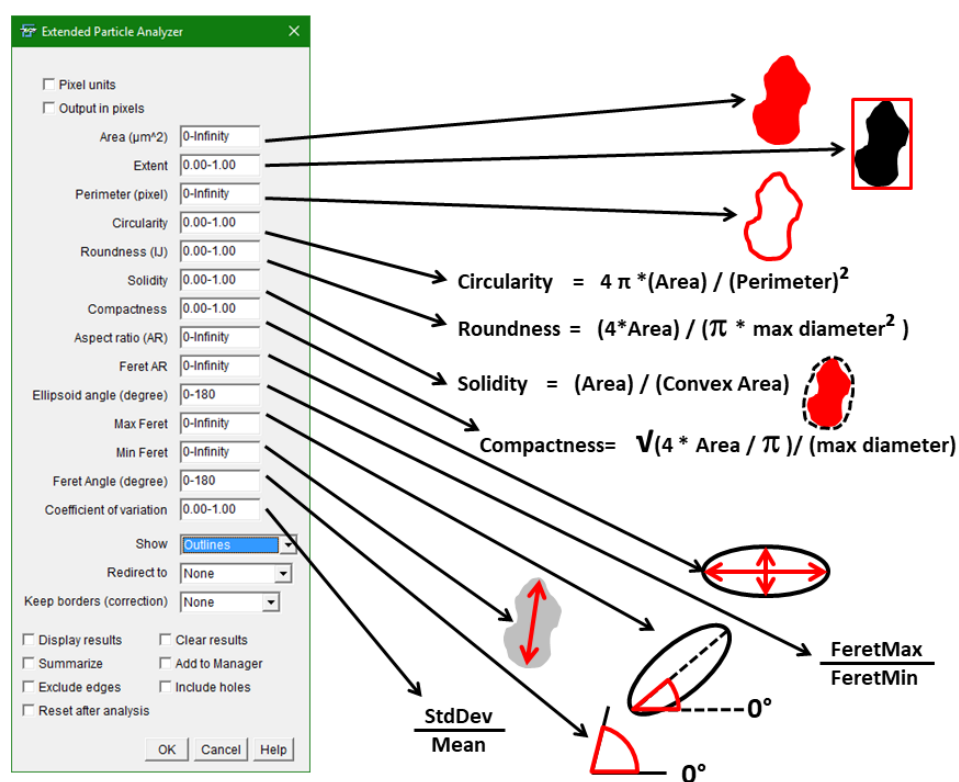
Extended Particle Analyzer

Pixel units
Output in pixels
Area (µm^2) 0-Infinity
Extent 0.00-1.00
Perimeter (pixel) 0-Infinity
Circularity 0.00-1.00
Roundness (IJ) 0.00-1.00
Solidity 0.00-1.00
Compactness 0.00-1.00
Aspect ratio (AR) 0-Infinity
Feret AR 0-Infinity
Ellipsoid angle (degree) 0-180
Max Feret 0-Infinity
Min Feret 0-Infinity
Feret Angle (degree) 0-180
Coefficient of variation 0.00-1.00
Show Outlines
Redirect to None
Keep borders (correction) None

Display results
Clear results
Summarize
Add to Manager
Exclude edges
Include holes
Reset after analysis

OK Cancel Help

Circularity = 4 π *(Area) / (Perimeter)$^2$

Roundness = (4*Area) / (π * max diameter$^2$ )

Solidity = (Area) / (Convex Area)

Compactness= √(4 * Area / π )/ (max diameter)

$\frac{\text{FeretMax}}{\text{FeretMin}}$

0°

$\frac{\text{StdDev}}{\text{Mean}}$

0°